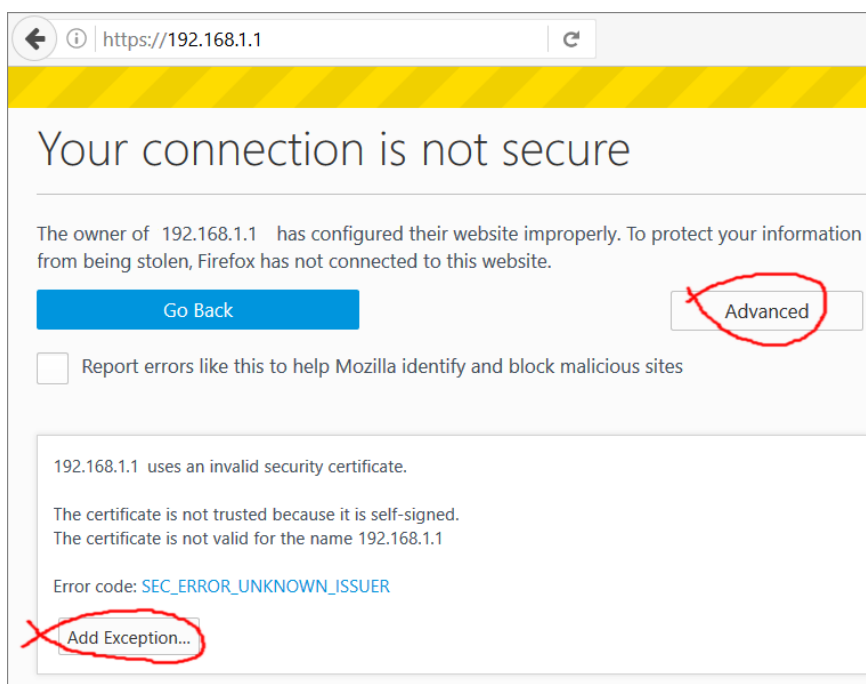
https://192.168.1.1

Your connection is not secure

The owner of 192.168.1.1 has configured their website improperly. To protect your information from being stolen, Firefox has not connected to this website.

Go Back

Advanced

Report errors like this to help Mozilla identify and block malicious sites

192.168.1.1 uses an invalid security certificate.

The certificate is not trusted because it is self-signed.
The certificate is not valid for the name 192.168.1.1

Error code: SEC_ERROR_UNKNOWN_ISSUER

Add Exception...